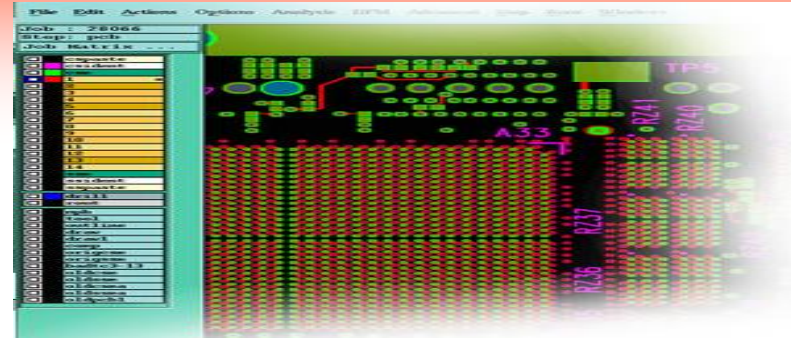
File Edit Actions Options Analysis DFM Advanced Step View Windows

Job : 28066
Step: pcb
Job Matrix ...

cmpaste
smtdeet
ssc
1
2
3
4
5
6
7
8
9
10
11
12
13
14
ssm
ssdeet
smpaste
drill
rout
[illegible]
pcb
tool
outline
draw
draw1
comp
origin
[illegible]
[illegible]
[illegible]
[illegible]
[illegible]
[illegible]

TP5
A33
R241
R240
R237
R236